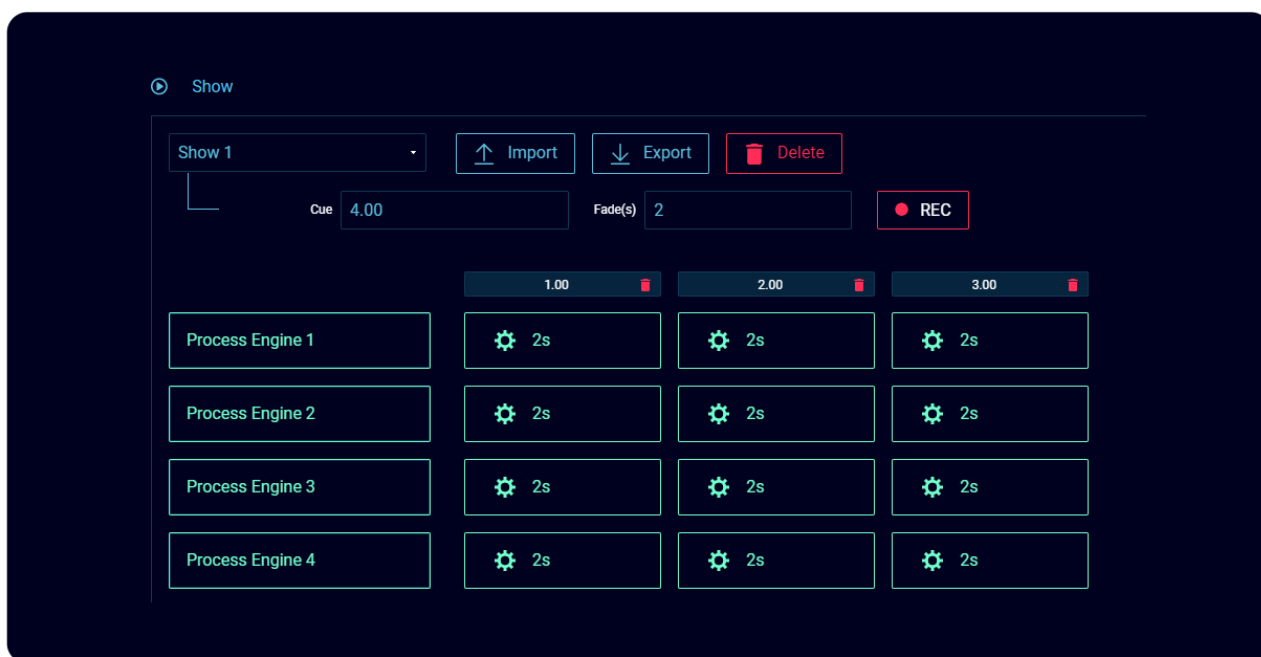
Show

Show 1

Import

Export

Delete

Cue 4.00

Fade(s) 2

REC

| | 1.00 | 2.00 | 3.00 |
|---|---|---|---|
| Process Engine 1 | 2s | 2s | 2s |
| Process Engine 2 | 2s | 2s | 2s |
| Process Engine 3 | 2s | 2s | 2s |
| Process Engine 4 | 2s | 2s | 2s |